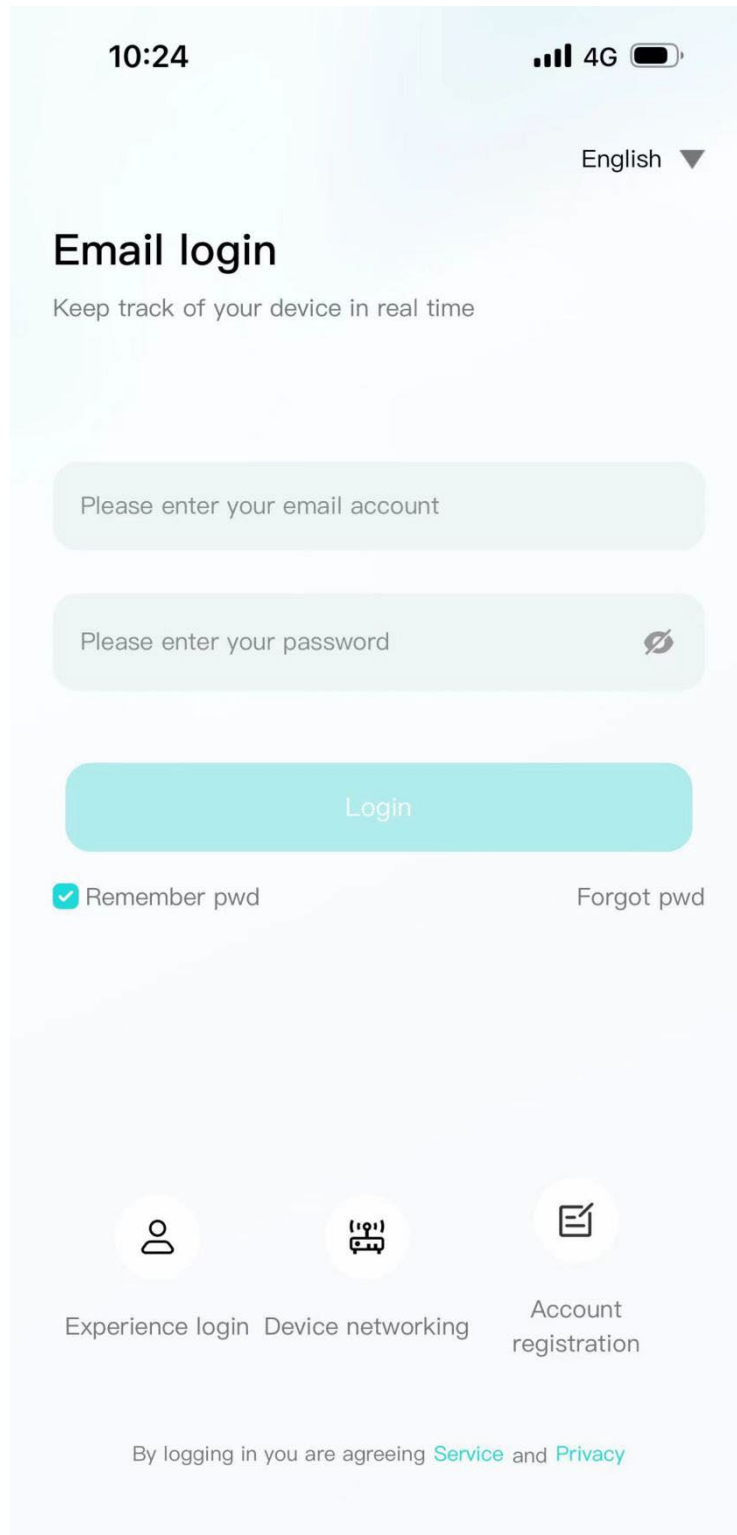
10:24

4G

English

Email login

Keep track of your device in real time

Please enter your email account

Please enter your password

Login

Remember pwd

Forgot pwd

Experience login

Device networking

Account registration

By logging in you are agreeing Service and Privacy